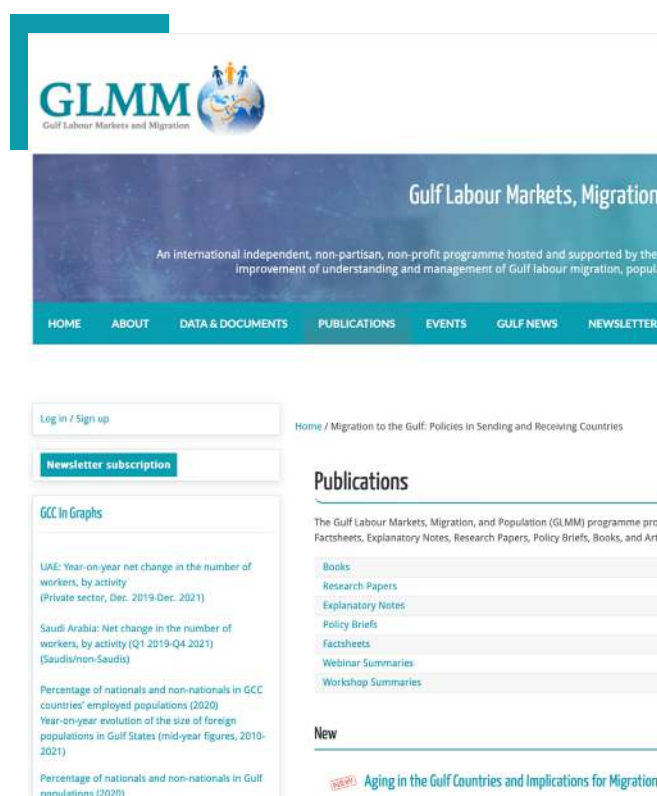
GLMM
Gulf Labour Markets and Migration

Gulf Labour Markets, Migration

An international independent, non-partisan, non-profit programme hosted and supported by the improvement of understanding and management of Gulf labour migration, popul

HOME ABOUT DATA & DOCUMENTS PUBLICATIONS EVENTS GULF NEWS NEWSLETTER

Log in / Sign up

Newsletter subscription

GCC In Graphs

UAE: Year-on-year net change in the number of workers, by activity (Private sector, Dec. 2019-Dec. 2021)

Saudi Arabia: Net change in the number of workers, by activity (Q1 2019-Q4 2021) (Saudis/non-Saudis)

Percentage of nationals and non-nationals in GCC countries' employed populations (2020)
Year-on-year evolution of the size of foreign populations in Gulf States (mid-year figures, 2010-2021)

Percentage of nationals and non-nationals in Gulf populations (2020)

Home / Migration to the Gulf: Policies in Sending and Receiving Countries

Publications

The Gulf Labour Markets, Migration, and Population (GLMM) programme pro Factsheets, Explanatory Notes, Research Papers, Policy Briefs, Books, and Art

Books
Research Papers
Explanatory Notes
Policy Briefs
Factsheets
Webinar Summaries
Workshop Summaries

New

NEW Aging in the Gulf Countries and Implications for Migration